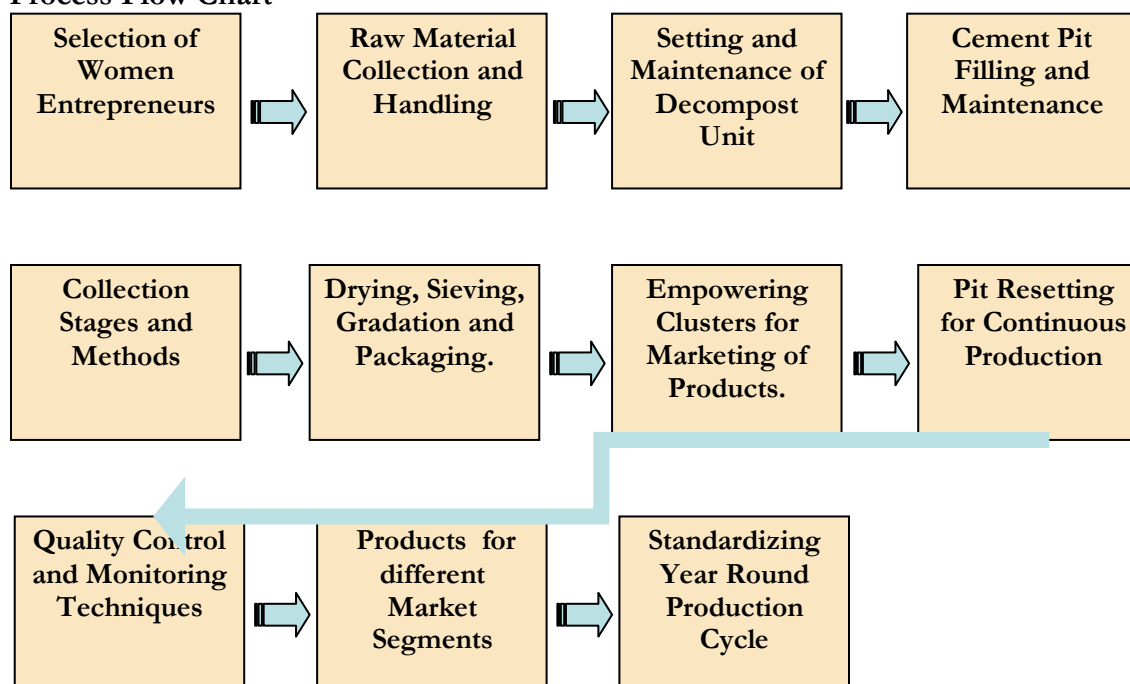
Process Flow Chart

Selection of Women Entrepreneurs

Raw Material Collection and Handling

Setting and Maintenance of Decompost Unit

Cement Pit Filling and Maintenance

Collection Stages and Methods

Drying, Sieving, Gradation and Packaging.

Empowering Clusters for Marketing of Products.

Pit Resetting for Continuous Production

Quality Control and Monitoring Techniques

Products for different Market Segments

Standardizing Year Round Production Cycle